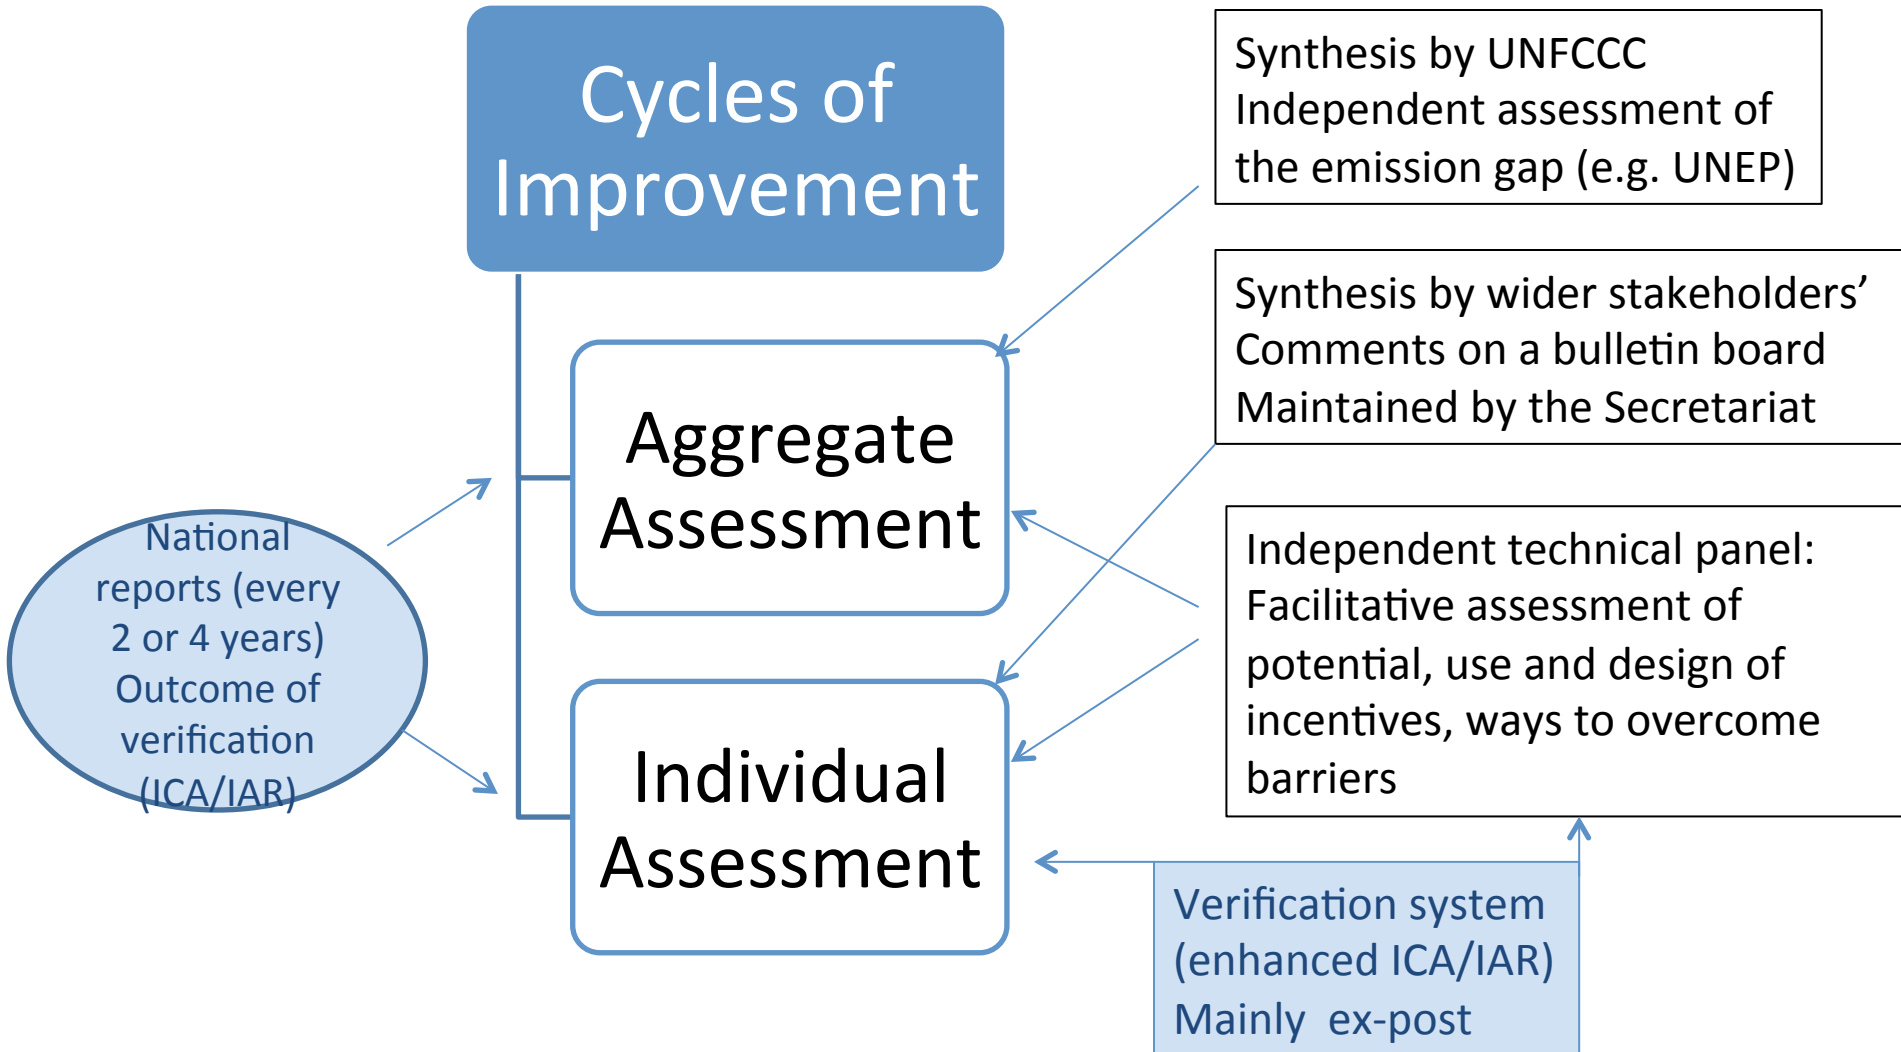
Cycles of Improvement

Synthesis by UNFCCC
Independent assessment of the emission gap (e.g. UNEP)

Synthesis by wider stakeholders' Comments on a bulletin board Maintained by the Secretariat

Aggregate Assessment

National reports (every 2 or 4 years) Outcome of verification (ICA/IAR)

Independent technical panel: Facilitative assessment of potential, use and design of incentives, ways to overcome barriers

Individual Assessment

Verification system (enhanced ICA/IAR) Mainly ex-post